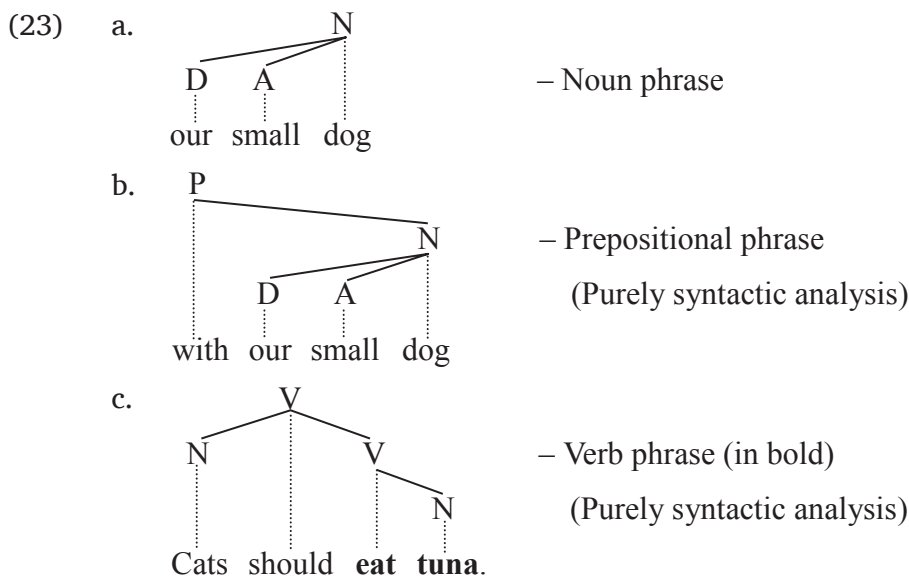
(23) a.

N

D A

our small dog

– Noun phrase

b.

P

N

D A

with our small dog

– Prepositional phrase

(Purely syntactic analysis)

c.

V

N V

N

Cats should **eat** **tuna**.

– Verb phrase (in bold)

(Purely syntactic analysis)